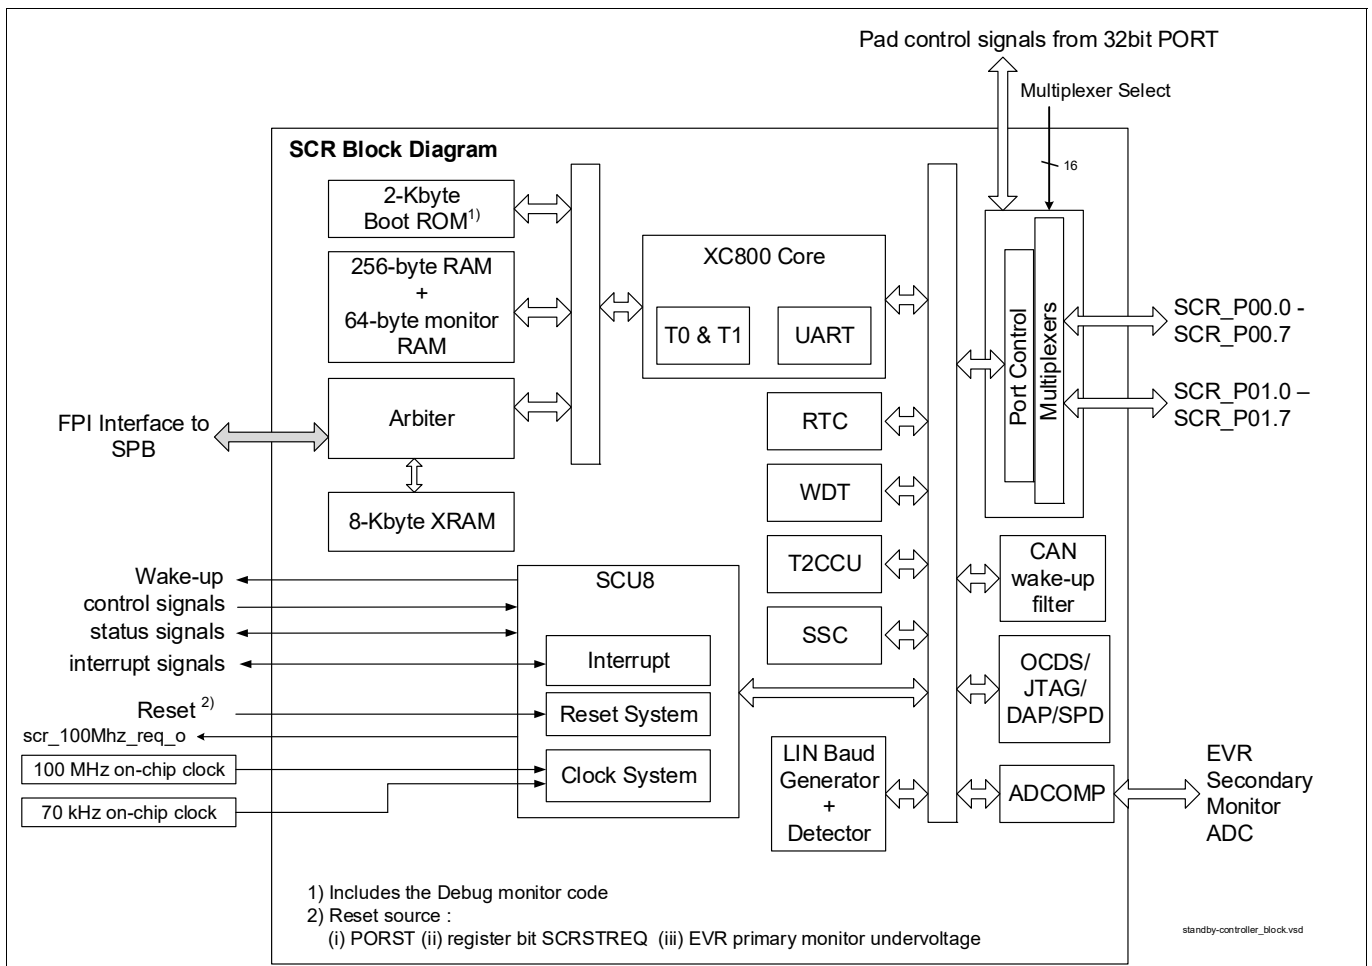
Pad control signals from 32bit PORT

Multiplexer Select

16

SCR Block Diagram

2-Kbyte Boot ROM$^{1)}$

256-byte RAM + 64-byte monitor RAM

Arbiter

8-Kbyte XRAM

XC800 Core

T0 & T1

UART

RTC

WDT

T2CCU

SSC

LIN Baud Generator + Detector

Port Control

Multiplexers

SCR_P00.0 - SCR_P00.7

SCR_P01.0 – SCR_P01.7

CAN wake-up filter

OCDS/ JTAG/ DAP/SPD

ADCOMP

EVR Secondary Monitor ADC

FPI Interface to SPB

Wake-up

control signals

status signals

interrupt signals

Reset $^{2)}$

scr_100Mhz_req_o

100 MHz on-chip clock

70 kHz on-chip clock

SCU8

Interrupt

Reset System

Clock System

1) Includes the Debug monitor code

2) Reset source :

(i) PORST (ii) register bit SCRSTREQ (iii) EVR primary monitor undervoltage

standby-controller_block.vsd